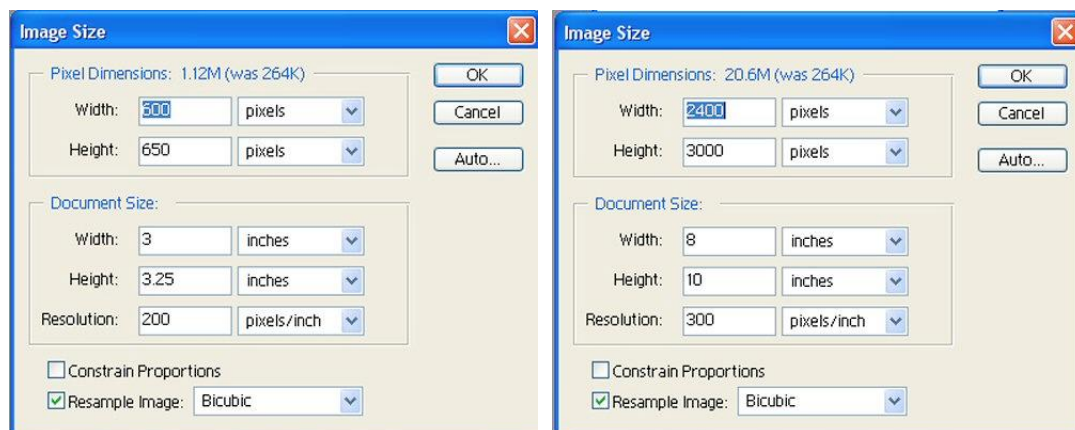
Image Size

Pixel Dimensions: 1.12M (was 264K)

Width: 600 pixels

Height: 650 pixels

OK

Cancel

Auto...

Document Size:

Width: 3 inches

Height: 3.25 inches

Resolution: 200 pixels/inch

Constrain Proportions

Resample Image: Bicubic

Image Size

Pixel Dimensions: 20.6M (was 264K)

Width: 2400 pixels

Height: 3000 pixels

OK

Cancel

Auto...

Document Size:

Width: 8 inches

Height: 10 inches

Resolution: 300 pixels/inch

Constrain Proportions

Resample Image: Bicubic